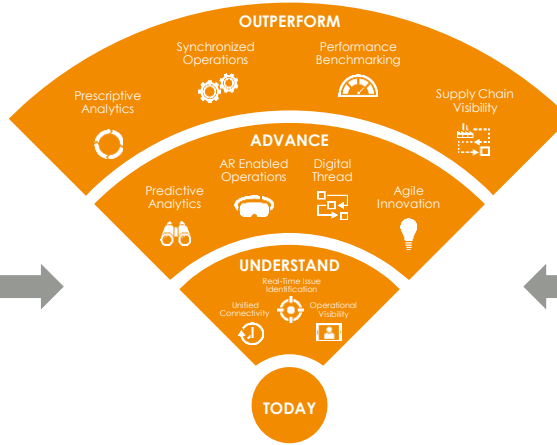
OUTPERFORM

Prescriptive Analytics

Synchronized Operations

Performance Benchmarking

Supply Chain Visibility

ADVANCE

Predictive Analytics

AR Enabled Operations

Digital Thread

Agile Innovation

UNDERSTAND

Real-Time Issue Identification

Unified Connectivity

Operational Visibility

TODAY